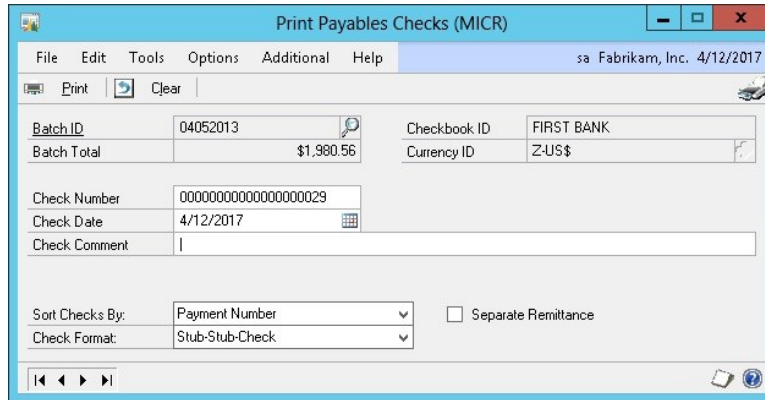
Print Payables Checks (MICR)

File Edit Tools Options Additional Help sa Fabrikam, Inc. 4/12/2017

Print Clear

Batch ID 04052013
Batch Total $1,980.56
Checkbook ID FIRST BANK
Currency ID Z-US$

Check Number 00000000000000000029
Check Date 4/12/2017
Check Comment

Sort Checks By: Payment Number
Check Format: Stub-Stub-Check
Separate Remittance